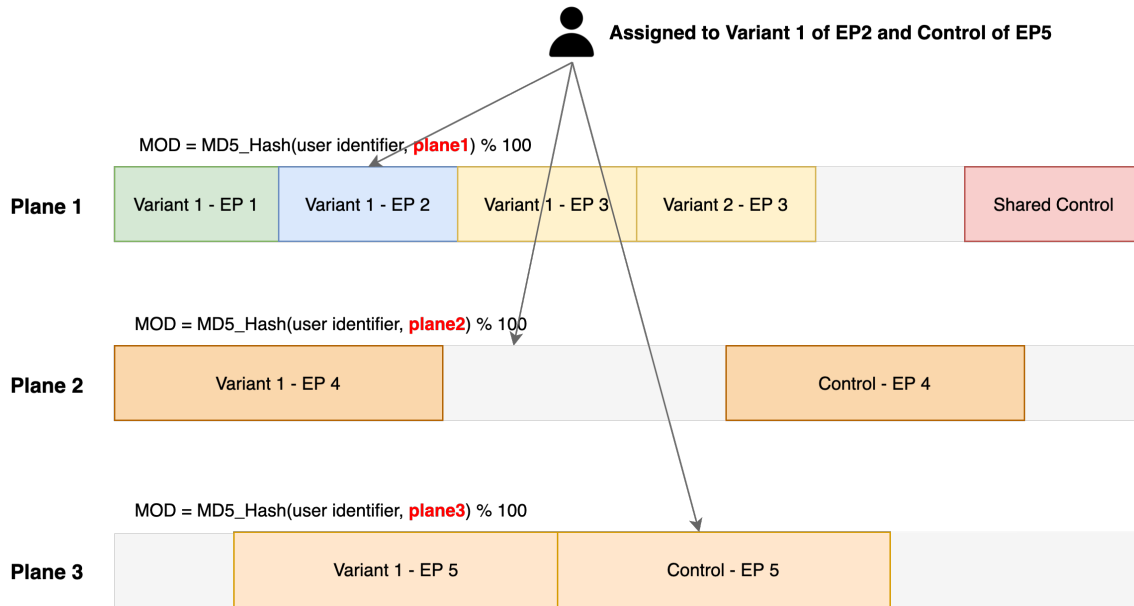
Assigned to Variant 1 of EP2 and Control of EP5

MOD = MD5_Hash(user identifier, plane1) % 100

Plane 1

Variant 1 - EP 1

Variant 1 - EP 2

Variant 1 - EP 3

Variant 2 - EP 3

Shared Control

MOD = MD5_Hash(user identifier, plane2) % 100

Plane 2

Variant 1 - EP 4

Control - EP 4

MOD = MD5_Hash(user identifier, plane3) % 100

Plane 3

Variant 1 - EP 5

Control - EP 5